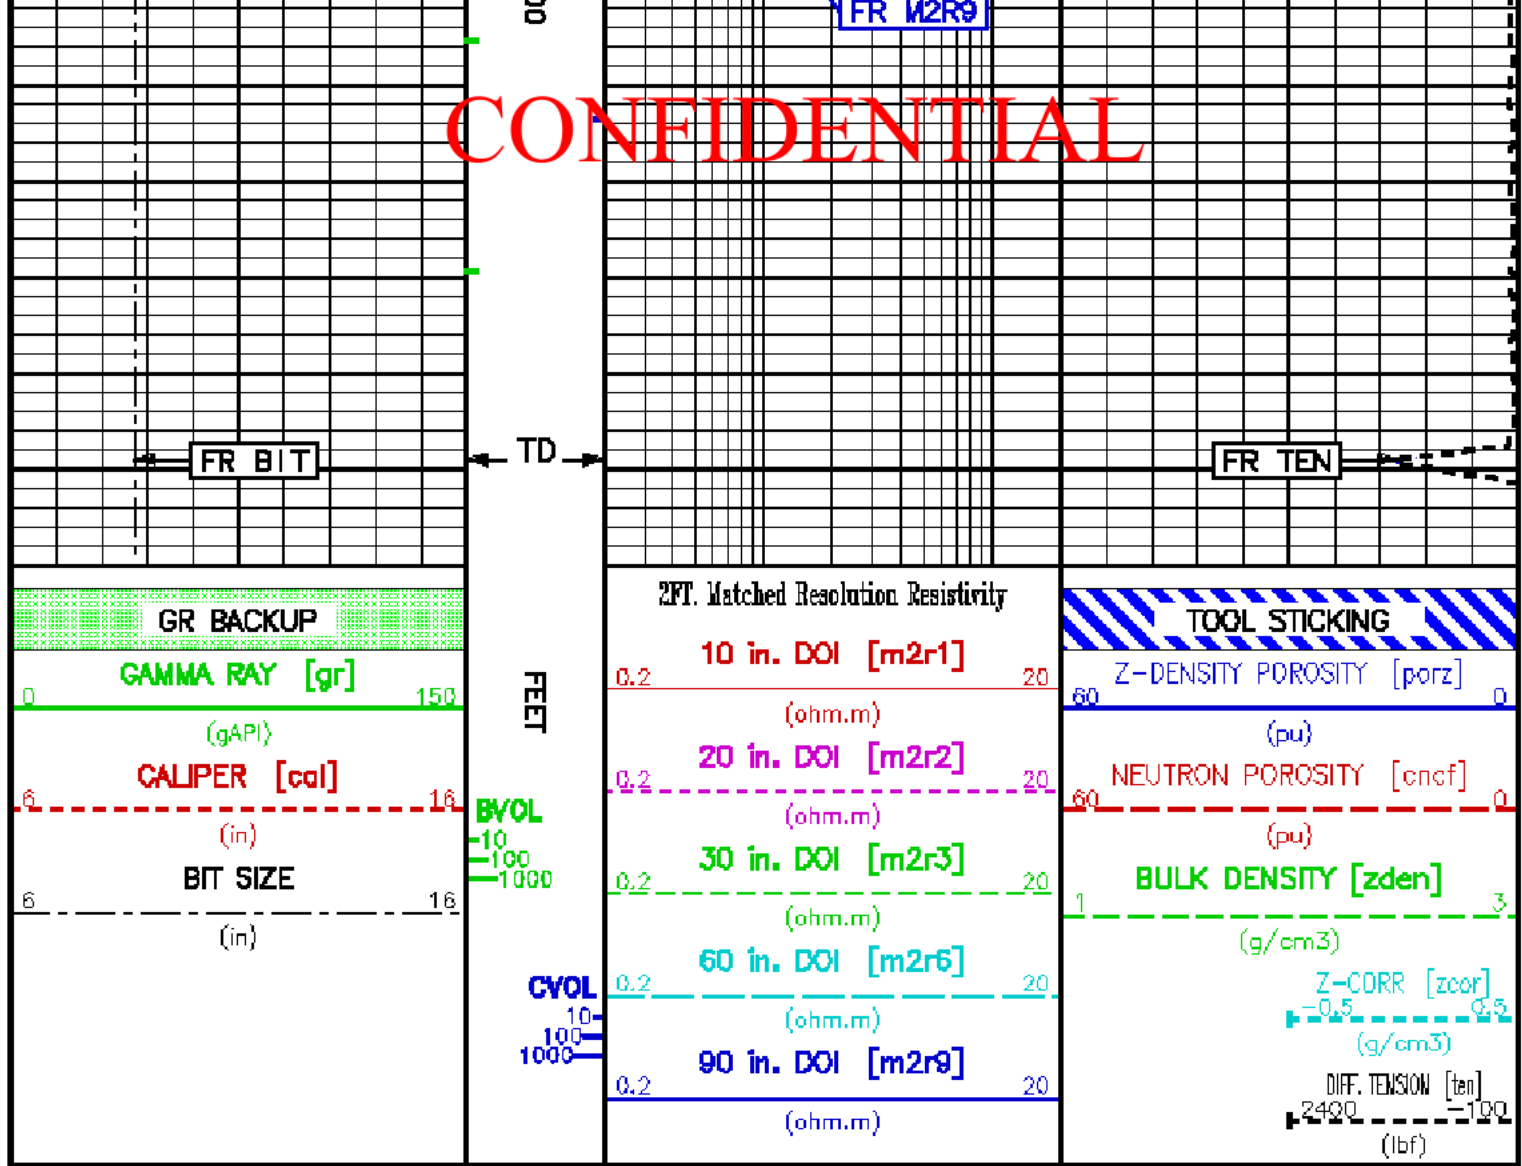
00

FR M2R9

CONFIDENTIAL

FR BIT

TD

FR TEN

GR BACKUP

GAMMA RAY [gr]
0 150
(gAPI)

CALIPER [cal]
6 16
(in)

BIT SIZE
6 16
(in)

FEET

BVOL
10
100
1000

CVOL
10
100
1000

2FT. Matched Resolution Resistivity

10 in. DOI [m2r1]
0.2 20
(ohm.m)

20 in. DOI [m2r2]
0.2 20
(ohm.m)

30 in. DOI [m2r3]
0.2 20
(ohm.m)

60 in. DOI [m2r6]
0.2 20
(ohm.m)

90 in. DOI [m2r9]
0.2 20
(ohm.m)

TOOL STICKING

Z-DENSITY POROSITY [porz]
60 0
(pu)

NEUTRON POROSITY [cncf]
60 0
(pu)

BULK DENSITY [zden]
1 3
(g/cm3)

Z-CORR [zcor]
-0.5 0.5
(g/cm3)

DIFF. TENSION [ten]
2400 -100
(lbf)